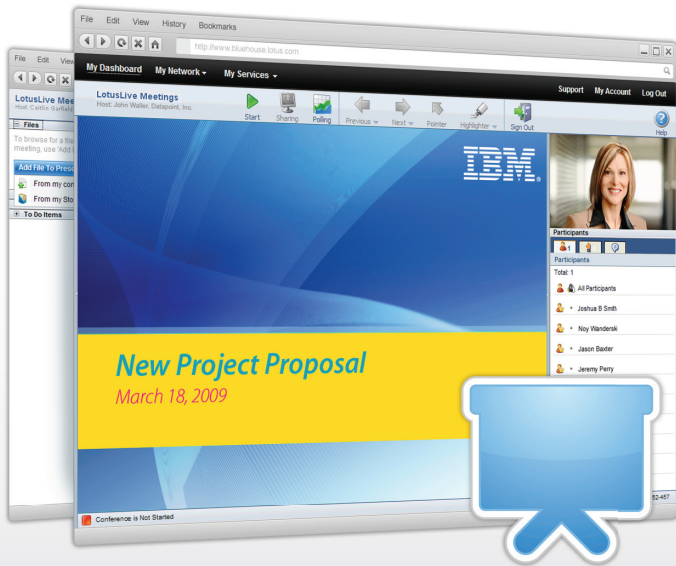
File Edit View
LotusLive Meet
Host: Caitlin Garfiel
Files
To browse for a file meeting, use 'Add f
Add File To Prese
From my con
From my Sto
To Do Items

File Edit View History Bookmarks
http://www.bluehouse.lotus.com
My Dashboard My Network My Services
Support My Account Log Out
LotusLive Meetings
Host: John Waller, Datapoint, Inc.
Start Sharing Polling Previous Next Pointer Highlighter Sign Out Help
IBM
New Project Proposal
March 18, 2009
Participants
1
Participants
Total: 1
All Participants
Joshua B Smth
Noy Wandersk
Jason Baxter
Jeremy Perry
52:457
Conference is Not Started